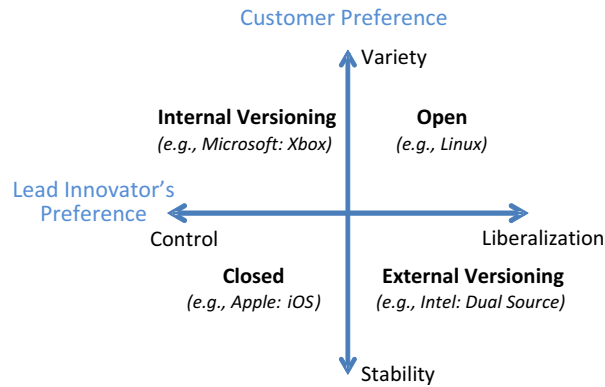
Customer Preference

Variety

Internal Versioning
(e.g., Microsoft: Xbox)

Open
(e.g., Linux)

Lead Innovator's Preference

Control

Liberalization

Closed
(e.g., Apple: iOS)

External Versioning
(e.g., Intel: Dual Source)

Stability